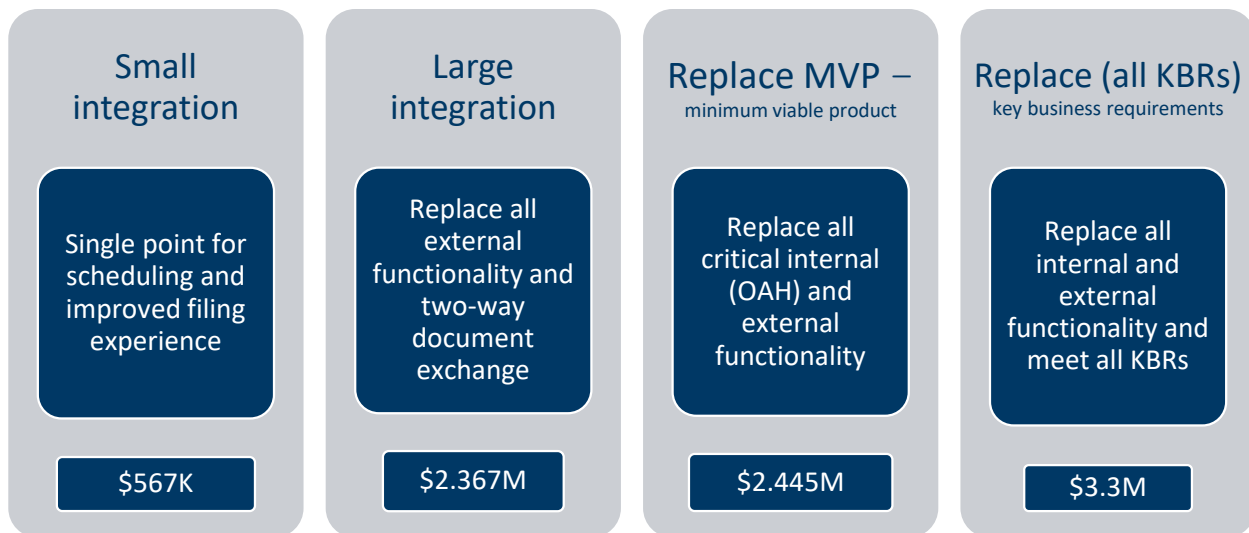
Small integration

Single point for scheduling and improved filing experience

\$567K

Large integration

Replace all external functionality and two-way document exchange

\$2.367M

Replace MVP – minimum viable product

Replace all critical internal (OAH) and external functionality

\$2.445M

Replace (all KBRs) key business requirements

Replace all internal and external functionality and meet all KBRs

\$3.3M